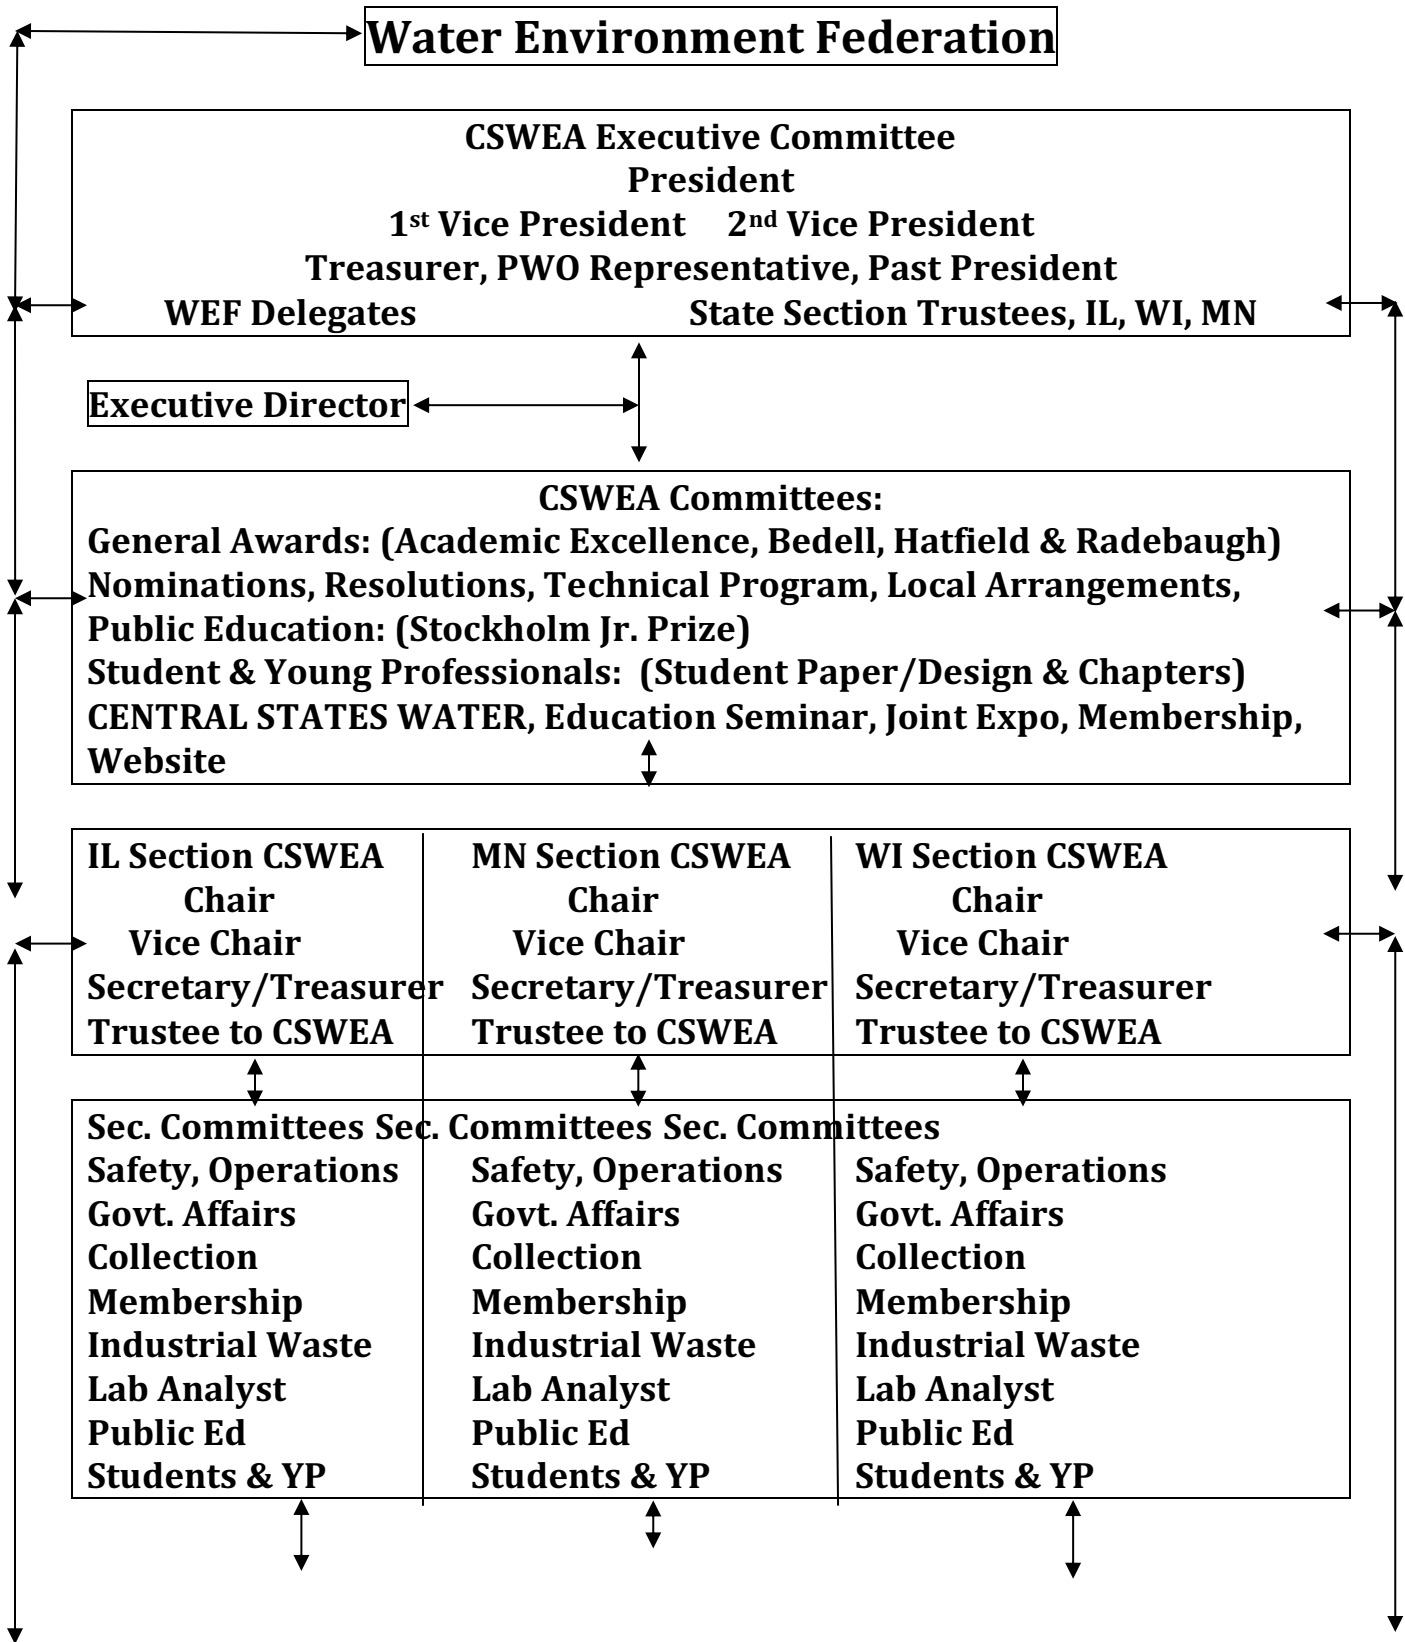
Water Environment Federation

CSWEA Executive Committee
President
1$^{st}$ Vice President 2$^{nd}$ Vice President
Treasurer, PWO Representative, Past President
WEF Delegates State Section Trustees, IL, WI, MN

Executive Director

CSWEA Committees:
General Awards: (Academic Excellence, Bedell, Hatfield & Radebaugh)
Nominations, Resolutions, Technical Program, Local Arrangements,
Public Education: (Stockholm Jr. Prize)
Student & Young Professionals: (Student Paper/Design & Chapters)
CENTRAL STATES WATER, Education Seminar, Joint Expo, Membership, Website

IL Section CSWEA
Chair
Vice Chair
Secretary/Treasurer
Trustee to CSWEA

MN Section CSWEA
Chair
Vice Chair
Secretary/Treasurer
Trustee to CSWEA

WI Section CSWEA
Chair
Vice Chair
Secretary/Treasurer
Trustee to CSWEA

Sec. Committees
Safety, Operations
Govt. Affairs
Collection
Membership
Industrial Waste
Lab Analyst
Public Ed
Students & YP

Sec. Committees
Safety, Operations
Govt. Affairs
Collection
Membership
Industrial Waste
Lab Analyst
Public Ed
Students & YP

Sec. Committees
Safety, Operations
Govt. Affairs
Collection
Membership
Industrial Waste
Lab Analyst
Public Ed
Students & YP